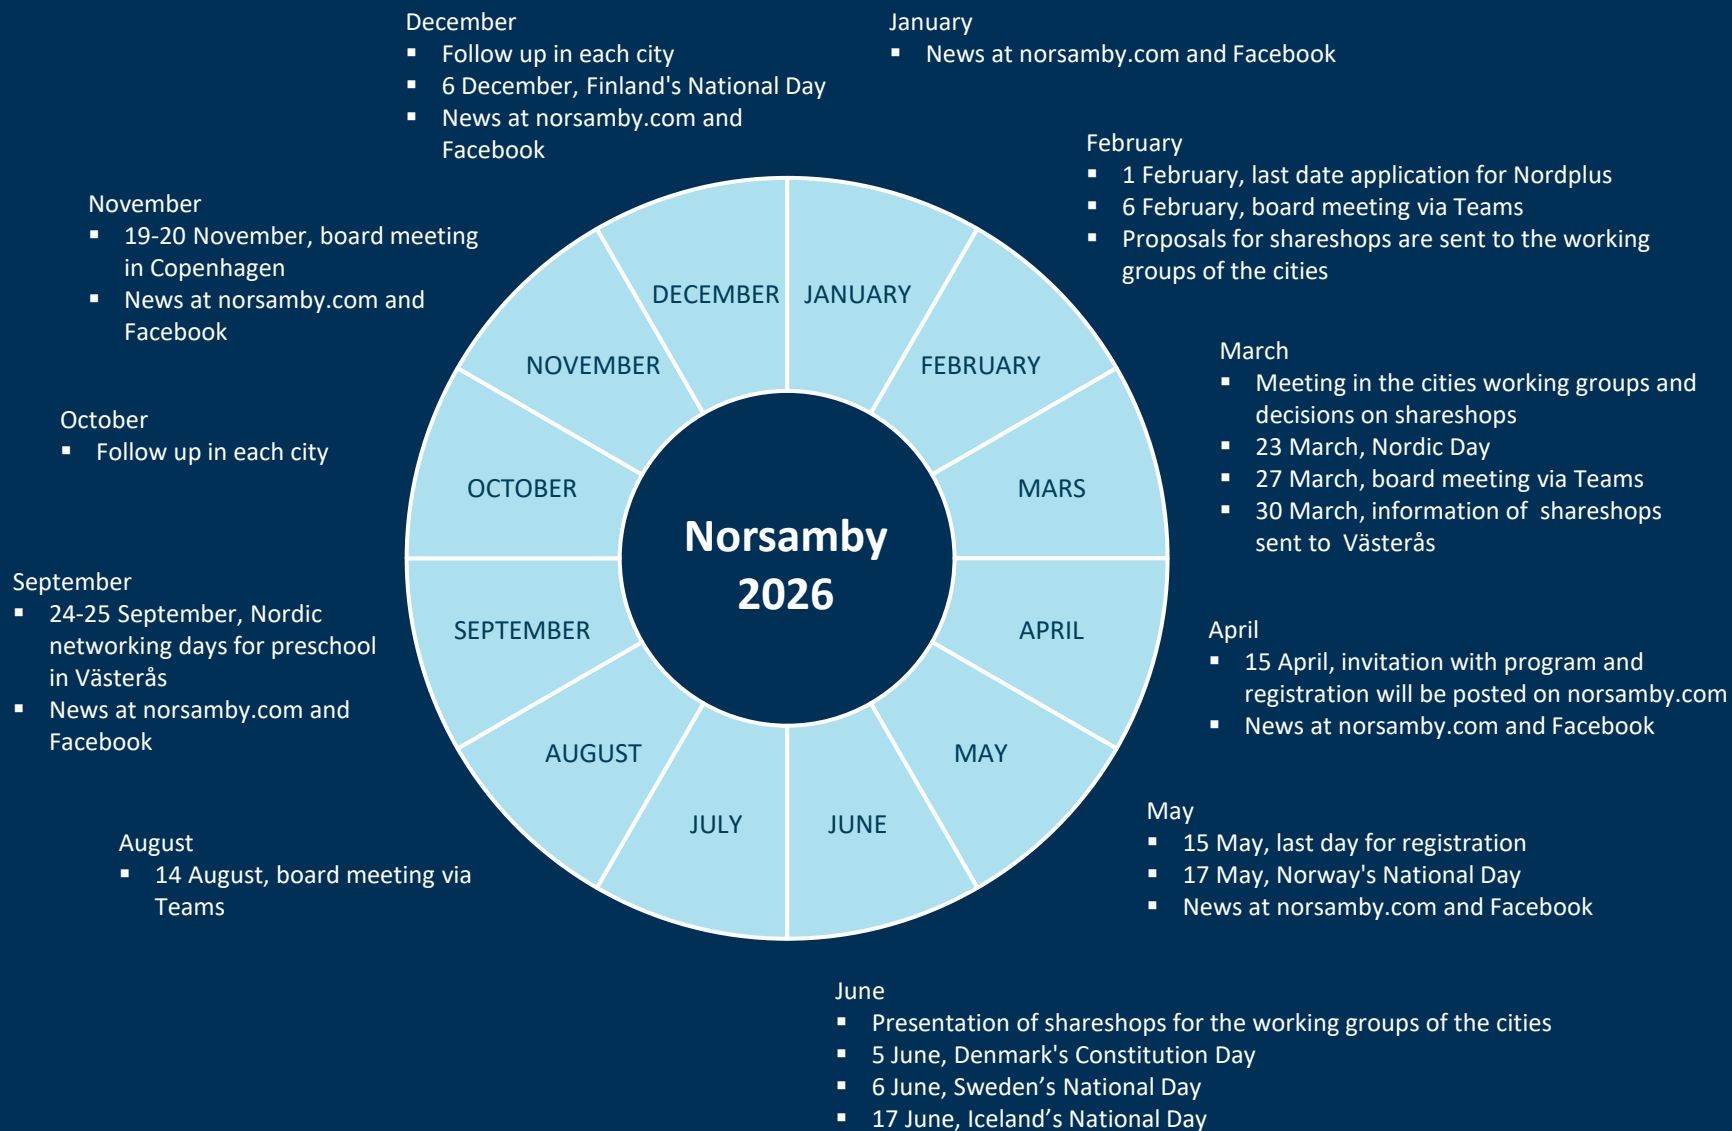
December
- Follow up in each city
- 6 December, Finland's National Day
- News at norsamby.com and Facebook

January
- News at norsamby.com and Facebook

February
- 1 February, last date application for Nordplus
- 6 February, board meeting via Teams
- Proposals for shareshops are sent to the working groups of the cities

November
- 19-20 November, board meeting in Copenhagen
- News at norsamby.com and Facebook

March
- Meeting in the cities working groups and decisions on shareshops
- 23 March, Nordic Day
- 27 March, board meeting via Teams
- 30 March, information of shareshops sent to Västerås

October
- Follow up in each city

DECEMBER
JANUARY
NOVEMBER
FEBRUARY
OCTOBER
MARS
Norsamby 2026
SEPTEMBER
APRIL
AUGUST
MAY
JULY
JUNE

September
- 24-25 September, Nordic networking days for preschool in Västerås
- News at norsamby.com and Facebook

April
- 15 April, invitation with program and registration will be posted on norsamby.com
- News at norsamby.com and Facebook

August
- 14 August, board meeting via Teams

May
- 15 May, last day for registration
- 17 May, Norway's National Day
- News at norsamby.com and Facebook

June
- Presentation of shareshops for the working groups of the cities
- 5 June, Denmark's Constitution Day
- 6 June, Sweden’s National Day
- 17 June, Iceland’s National Day